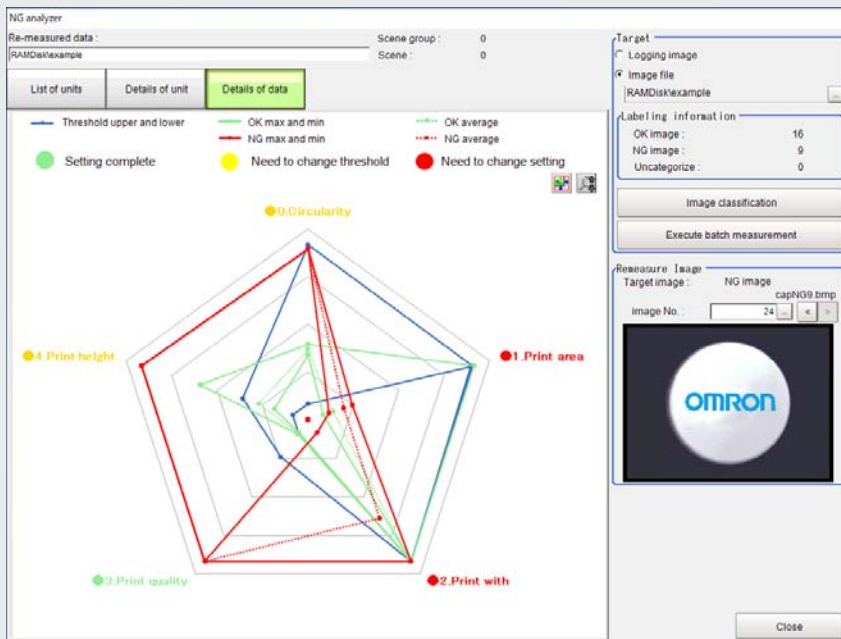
NG analyzer

Re-measured data :
RAMDisk\example

Scene group : 0
Scene : 0

List of units
Details of unit
Details of data

Threshold upper and lower
OK max and min
OK average
NG max and min
NG average

Setting complete
Need to change threshold
Need to change setting

0.Circularity
1.Print area
2.Print with
3.Print quality
4.Print height

Target
Logging image
Image file
RAMDisk\example

Labeling information
OK image : 16
NG image : 9
Uncategorize : 0

Image classification
Execute batch measurement

Remeasure Image
Target image : NG image
capNG9.bmp
image No. : 24

OMRON

Close